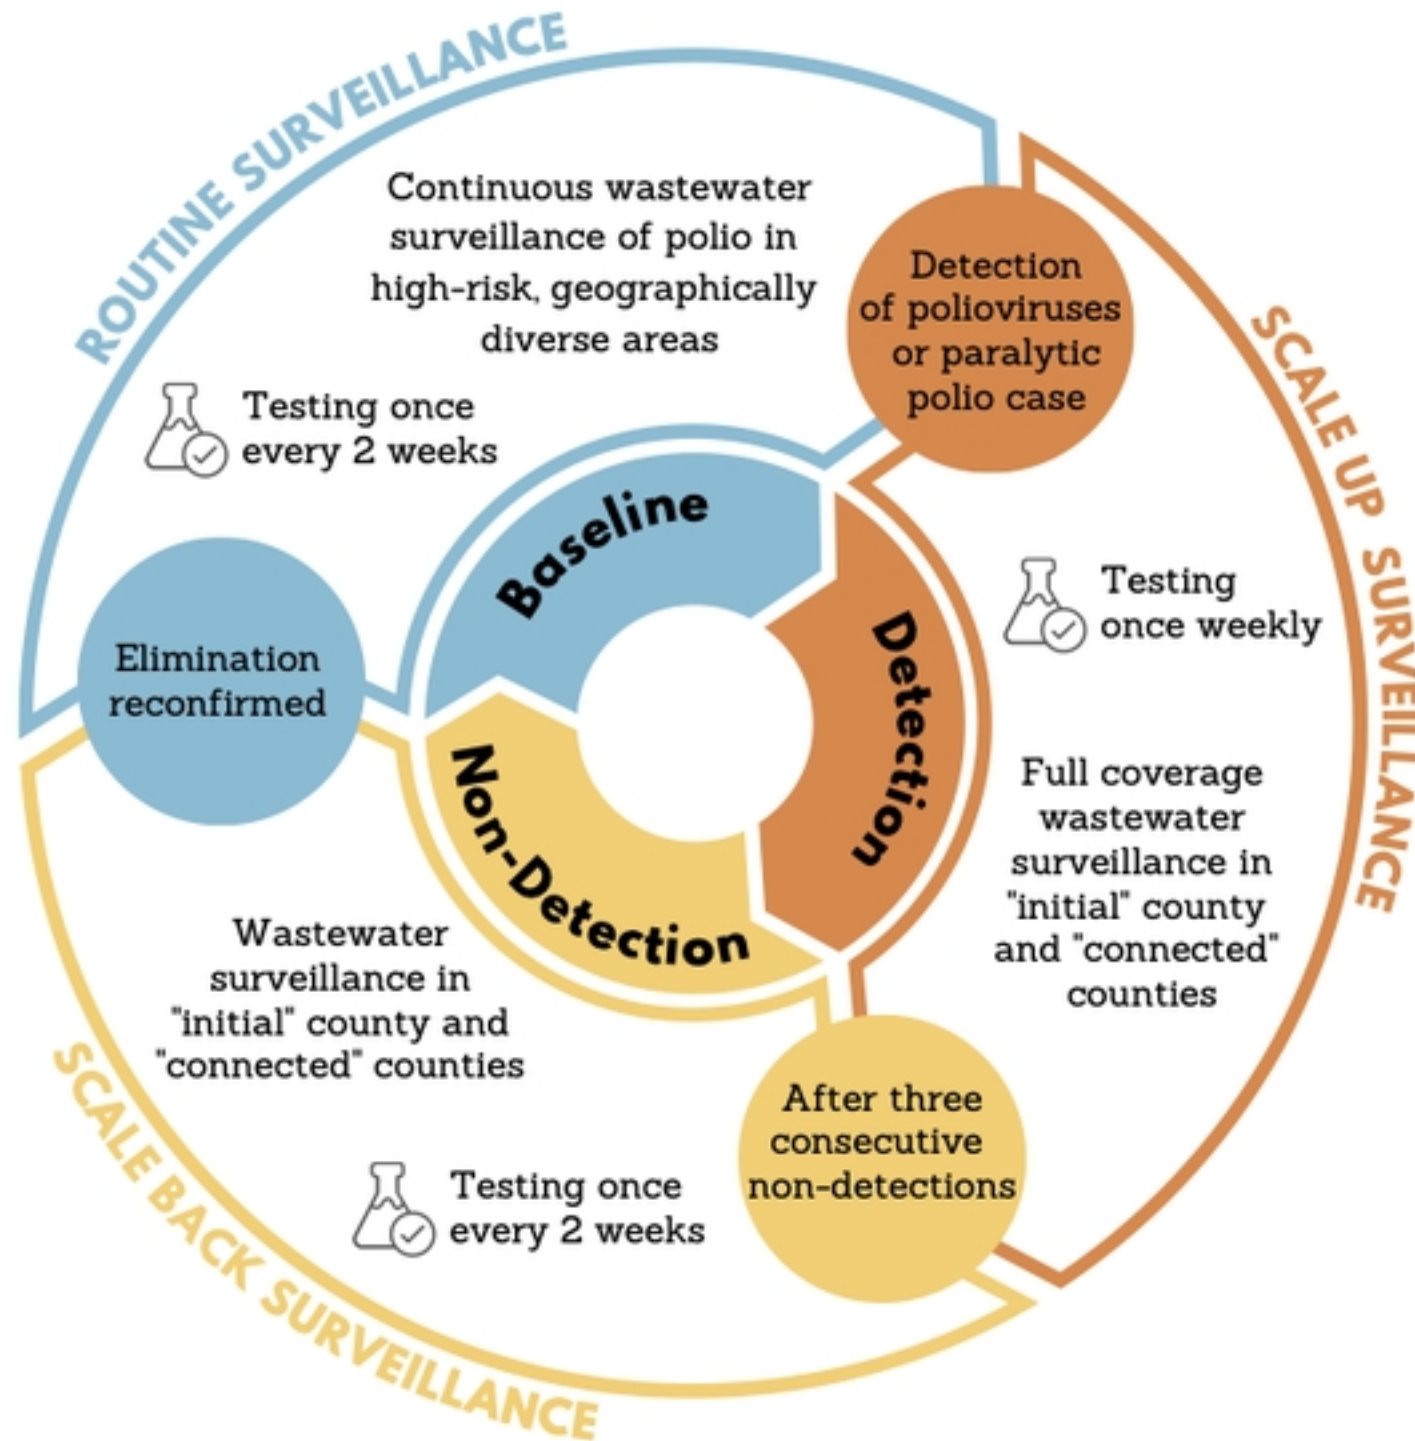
ROUTINE SURVEILLANCE

Continuous wastewater surveillance of polio in high-risk, geographically diverse areas

Testing once every 2 weeks

Detection of polioviruses or paralytic polio case

SCALE UP SURVEILLANCE

Testing once weekly

Full coverage wastewater surveillance in "initial" county and "connected" counties

Baseline

Detection

Non-Detection

Elimination reconfirmed

After three consecutive non-detections

Wastewater surveillance in "initial" county and "connected" counties

Testing once every 2 weeks

SCALE BACK SURVEILLANCE